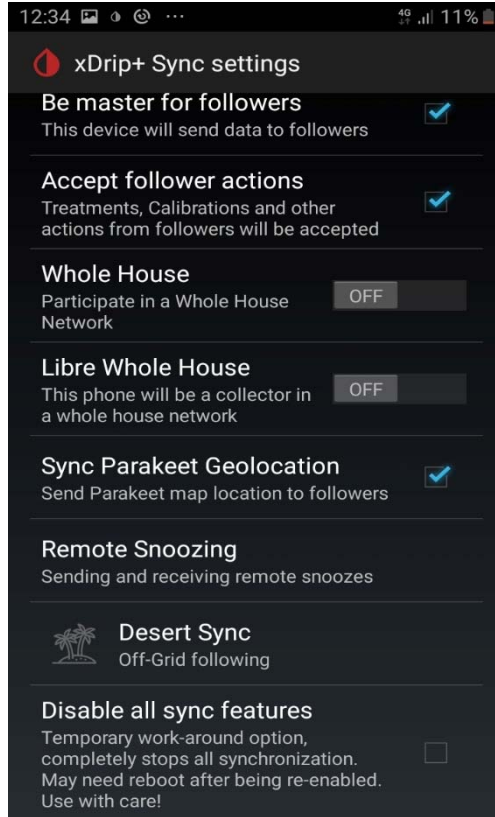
12:34 ··· 4G 11%

xDrip+ Sync settings

Be master for followers
This device will send data to followers

Accept follower actions
Treatments, Calibrations and other actions from followers will be accepted

Whole House
Participate in a Whole House Network
OFF

Libre Whole House
This phone will be a collector in a whole house network
OFF

Sync Parakeet Geolocation
Send Parakeet map location to followers

Remote Snoozing
Sending and receiving remote snoozes

Desert Sync
Off-Grid following

Disable all sync features
Temporary work-around option, completely stops all synchronization. May need reboot after being re-enabled. Use with care!